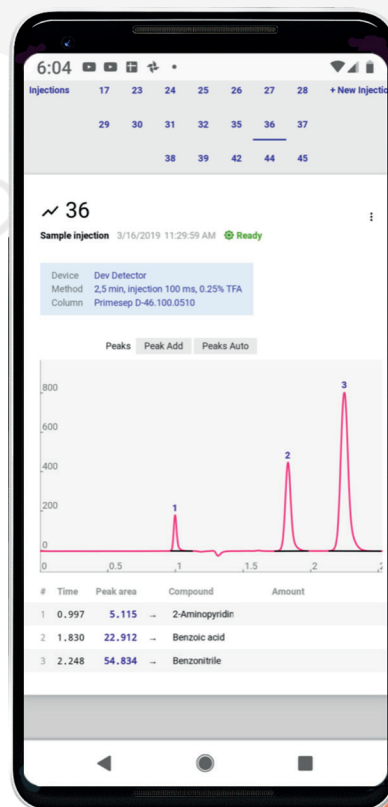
6:04

Injections 17 23 24 25 26 27 28 + New Injectio

29 30 31 32 35 36 37

38 39 42 44 45

36

Sample injection 3/16/2019 11:29:59 AM Ready

Device Dev Detector
Method 2,5 min, injection 100 ms, 0.25% TFA
Column Primesep D-46.100.0510

Peaks Peak Add Peaks Auto

800
600
400
200
0

3
2
1

0 0.5 1 1.5 2

| # | Time | Peak area | | Compound | Amount |
|---|---|---|---|---|---|
| 1 | 0.997 | 5.115 | → | 2-Aminopyridin | |
| 2 | 1.830 | 22.912 | → | Benzoic acid | |
| 3 | 2.248 | 54.834 | → | Benzonitrile | |